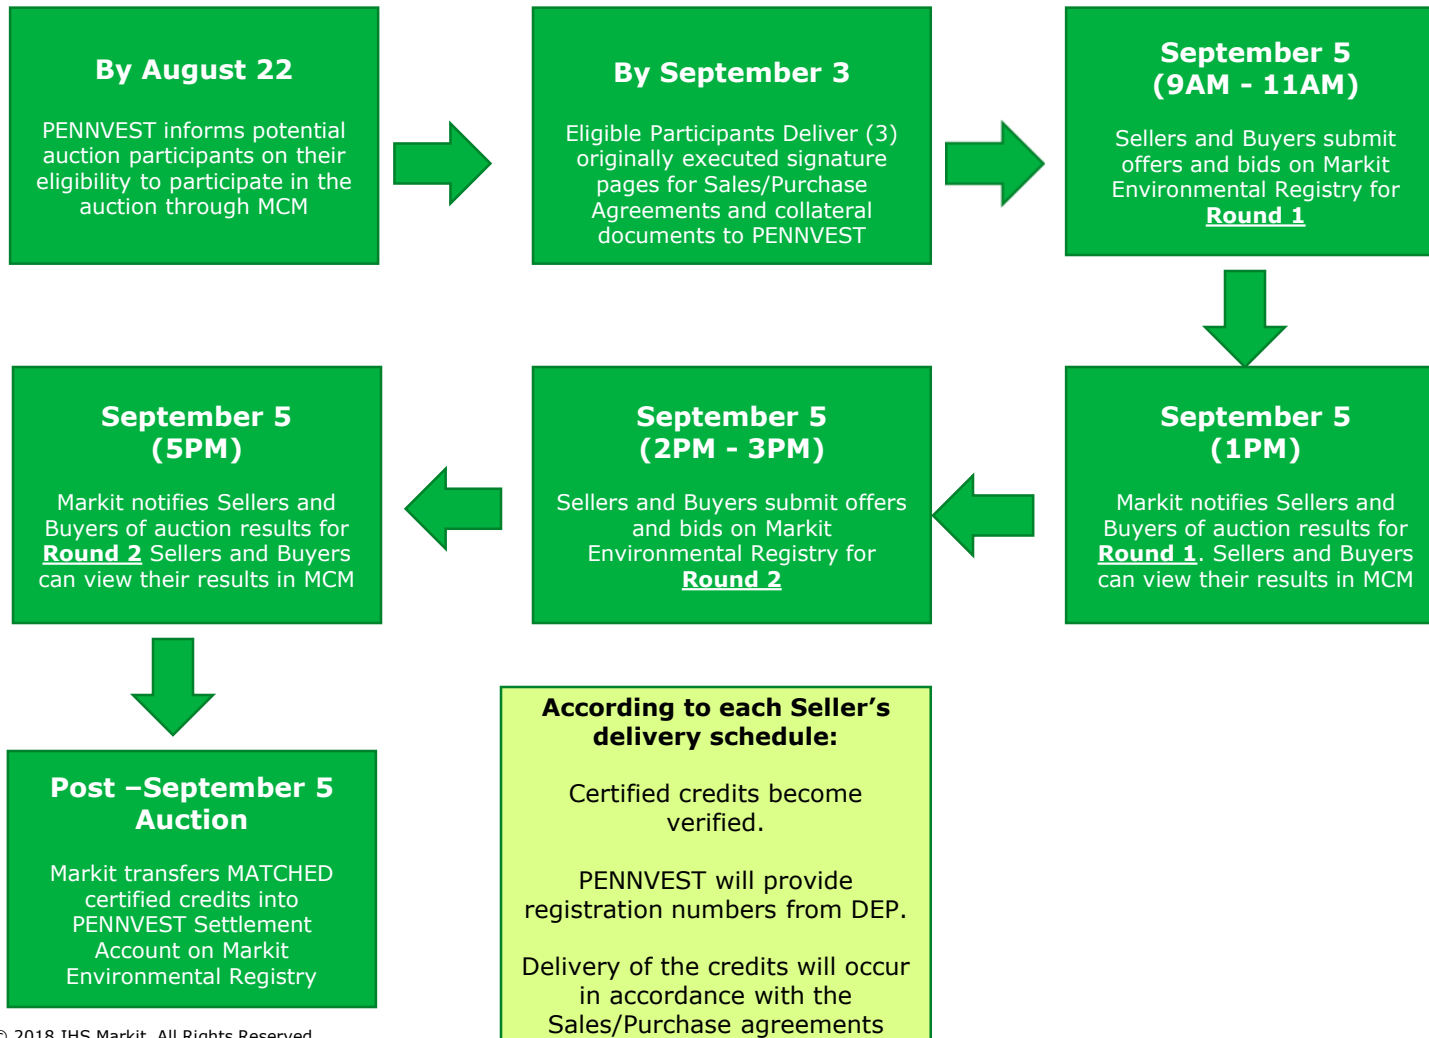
By August 22

PENNVEST informs potential auction participants on their eligibility to participate in the auction through MCM

By September 3

Eligible Participants Deliver (3) originally executed signature pages for Sales/Purchase Agreements and collateral documents to PENNVEST

September 5
(9AM - 11AM)

Sellers and Buyers submit offers and bids on Markit Environmental Registry for **Round 1**

September 5
(1PM)

Markit notifies Sellers and Buyers of auction results for **Round 1**. Sellers and Buyers can view their results in MCM

September 5
(2PM - 3PM)

Sellers and Buyers submit offers and bids on Markit Environmental Registry for **Round 2**

September 5
(5PM)

Markit notifies Sellers and Buyers of auction results for **Round 2** Sellers and Buyers can view their results in MCM

Post –September 5
Auction

Markit transfers MATCHED certified credits into PENNVEST Settlement Account on Markit Environmental Registry

According to each Seller's delivery schedule:

Certified credits become verified.

PENNVEST will provide registration numbers from DEP.

Delivery of the credits will occur in accordance with the Sales/Purchase agreements

© 2018 IHS Markit. All Rights Reserved.